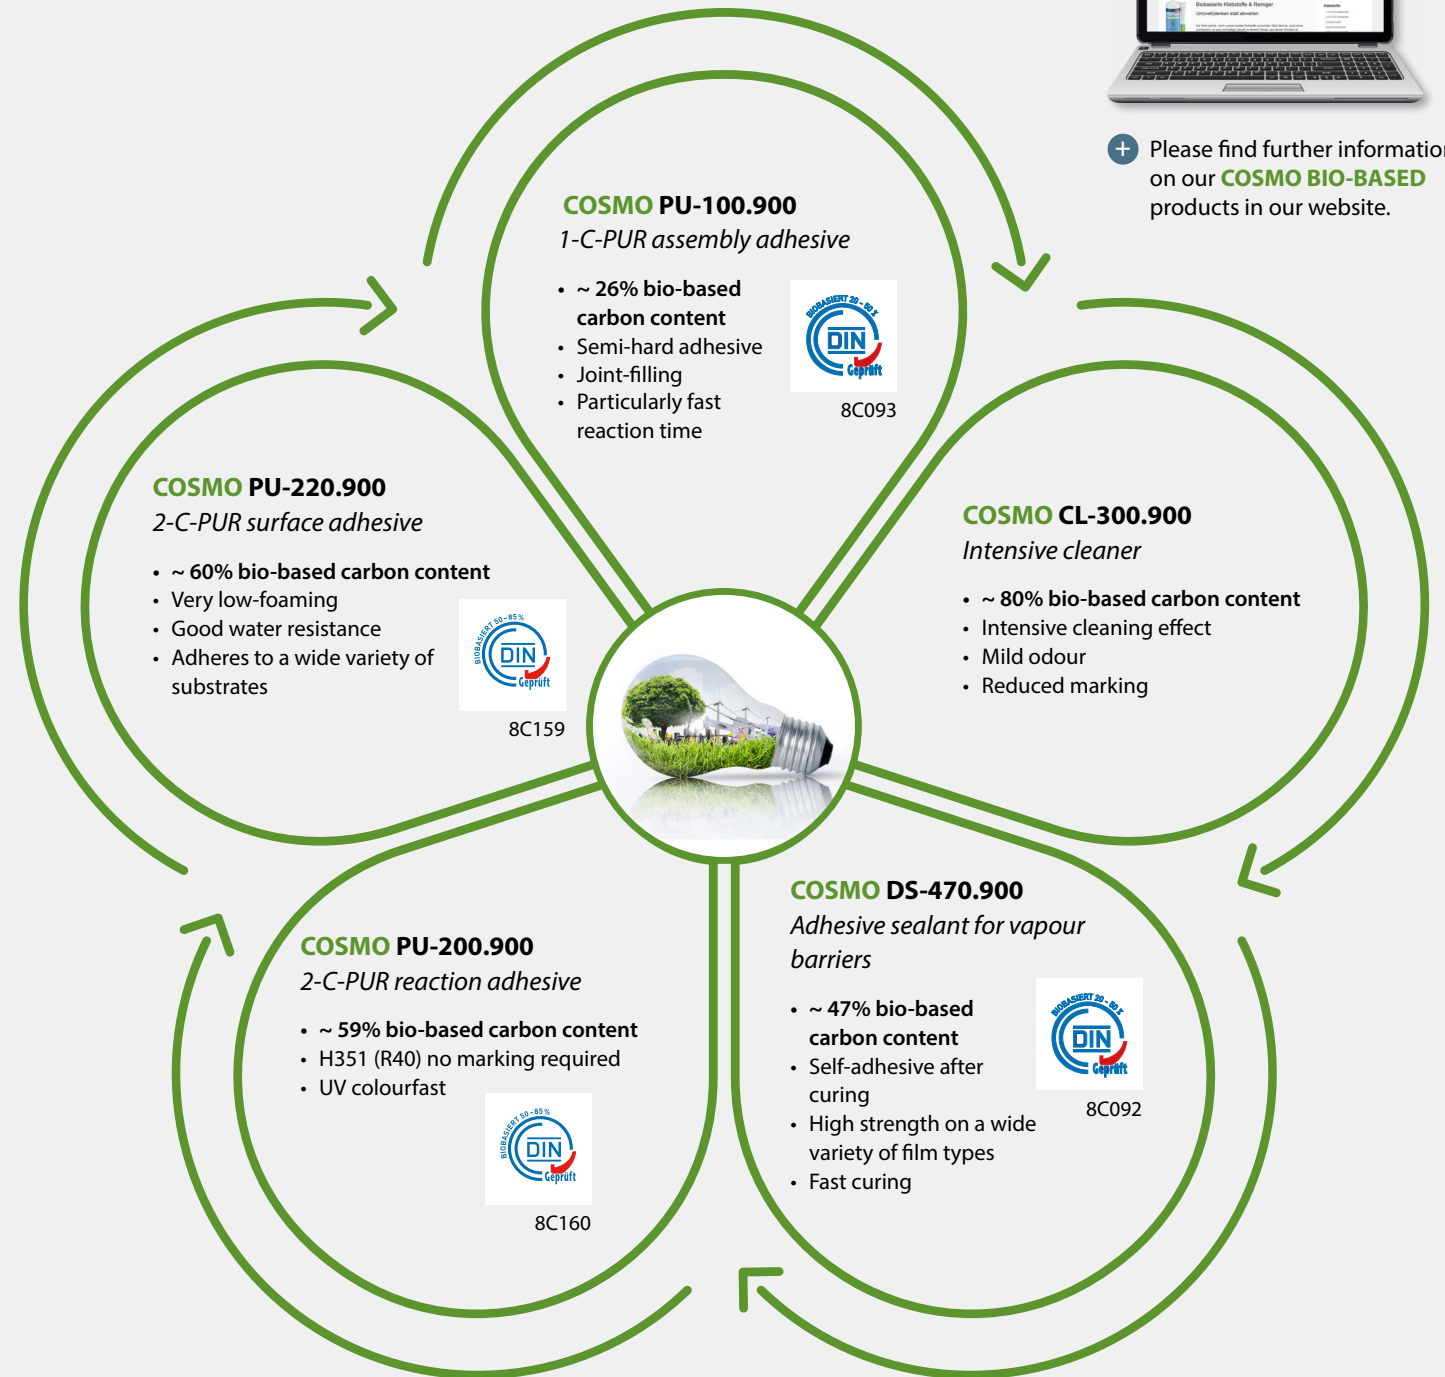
Biobasierte Klebstoffe & Reiniger

Umweltdenken statt abwarten

Please find further informatio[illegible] on our COSMO BIO-BASED products in our website.

COSMO PU-100.900
1-C-PUR assembly adhesive

• ~ 26% bio-based carbon content
• Semi-hard adhesive
• Joint-filling
• Particularly fast reaction time

BIOBASIERT 20 - 50 %
DIN
Geprüft
8C093

COSMO PU-220.900
2-C-PUR surface adhesive

• ~ 60% bio-based carbon content
• Very low-foaming
• Good water resistance
• Adheres to a wide variety of substrates

BIOBASIERT 50 - 85 %
DIN
Geprüft
8C159

COSMO CL-300.900
Intensive cleaner

• ~ 80% bio-based carbon content
• Intensive cleaning effect
• Mild odour
• Reduced marking

COSMO PU-200.900
2-C-PUR reaction adhesive

• ~ 59% bio-based carbon content
• H351 (R40) no marking required
• UV colourfast

BIOBASIERT 50 - 85 %
DIN
Geprüft
8C160

COSMO DS-470.900
Adhesive sealant for vapour barriers

• ~ 47% bio-based carbon content
• Self-adhesive after curing
• High strength on a wide variety of film types
• Fast curing

BIOBASIERT 20 - 50 %
DIN
Geprüft
8C092